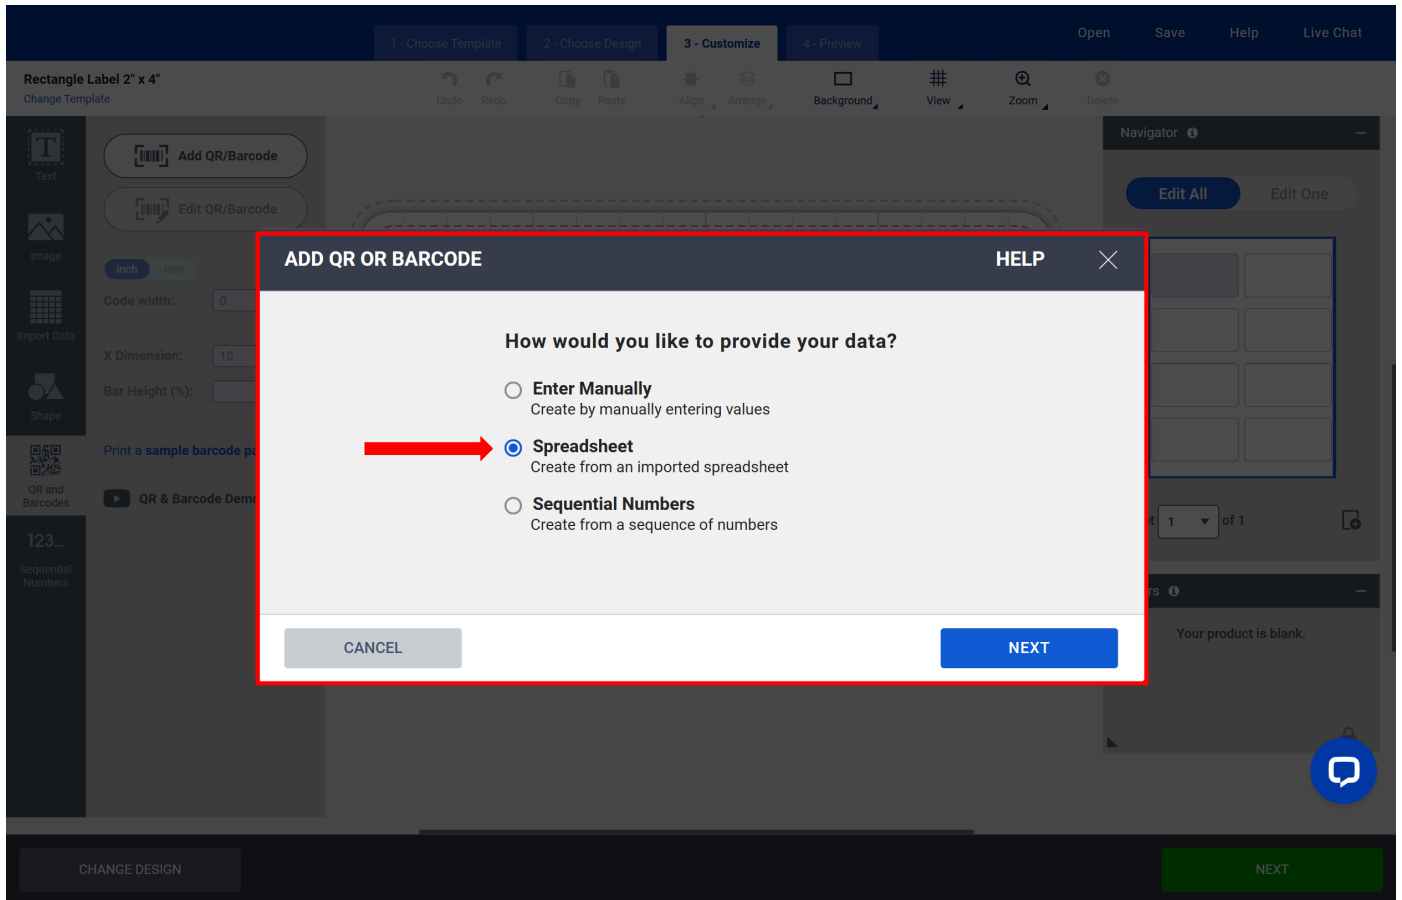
1 - Choose Template
2 - Choose Design
3 - Customize
4 - Preview

Open
Save
Help
Live Chat

Rectangle Label 2" x 4"
Change Template

Undo
Redo
Copy
Paste
Align
Arrange
Background
View
Zoom
Delete

Text
Image
Import Data
Shape
QR and Barcodes
123...
Sequential Numbers

Add QR/Barcode
Edit QR/Barcode
inch
mm
Code width:
0
X Dimension:
10
Bar Height (%):
Print a sample barcode p
QR & Barcode Dem

Navigator
Edit All
Edit One
1
of 1
Your product is blank.

ADD QR OR BARCODE
HELP

How would you like to provide your data?

Enter Manually
Create by manually entering values

Spreadsheet
Create from an imported spreadsheet

Sequential Numbers
Create from a sequence of numbers

CANCEL
NEXT

CHANGE DESIGN
NEXT